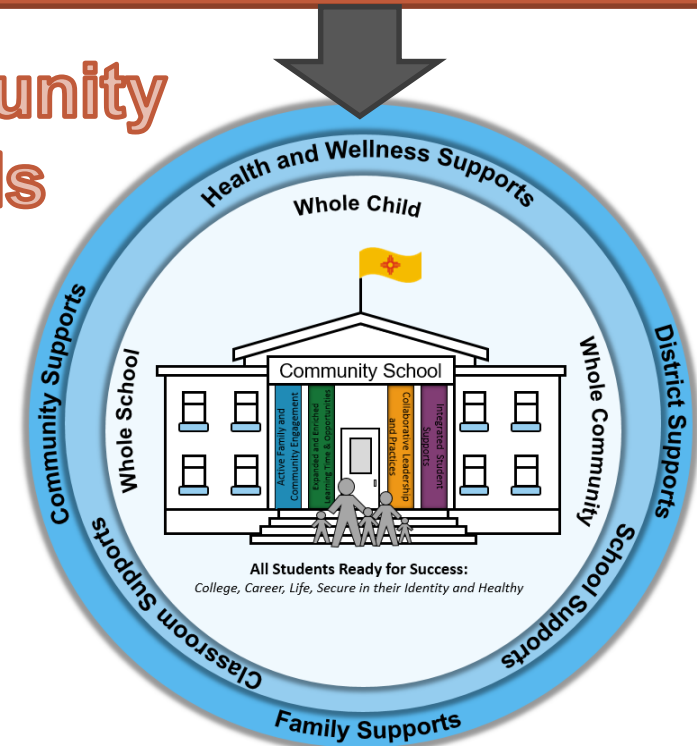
unity
ls

Health and Wellness Supports

Whole Child

Community Supports

District Supports

Whole School

Whole Community

Community School

Active Family and Community Engagement

Expanded and Enriched Learning Time & Opportunities

Collaborative Leadership and Practices

Integrated Student Supports

All Students Ready for Success:
College, Career, Life, Secure in their Identity and Healthy

Classroom Supports

School Supports

Family Supports